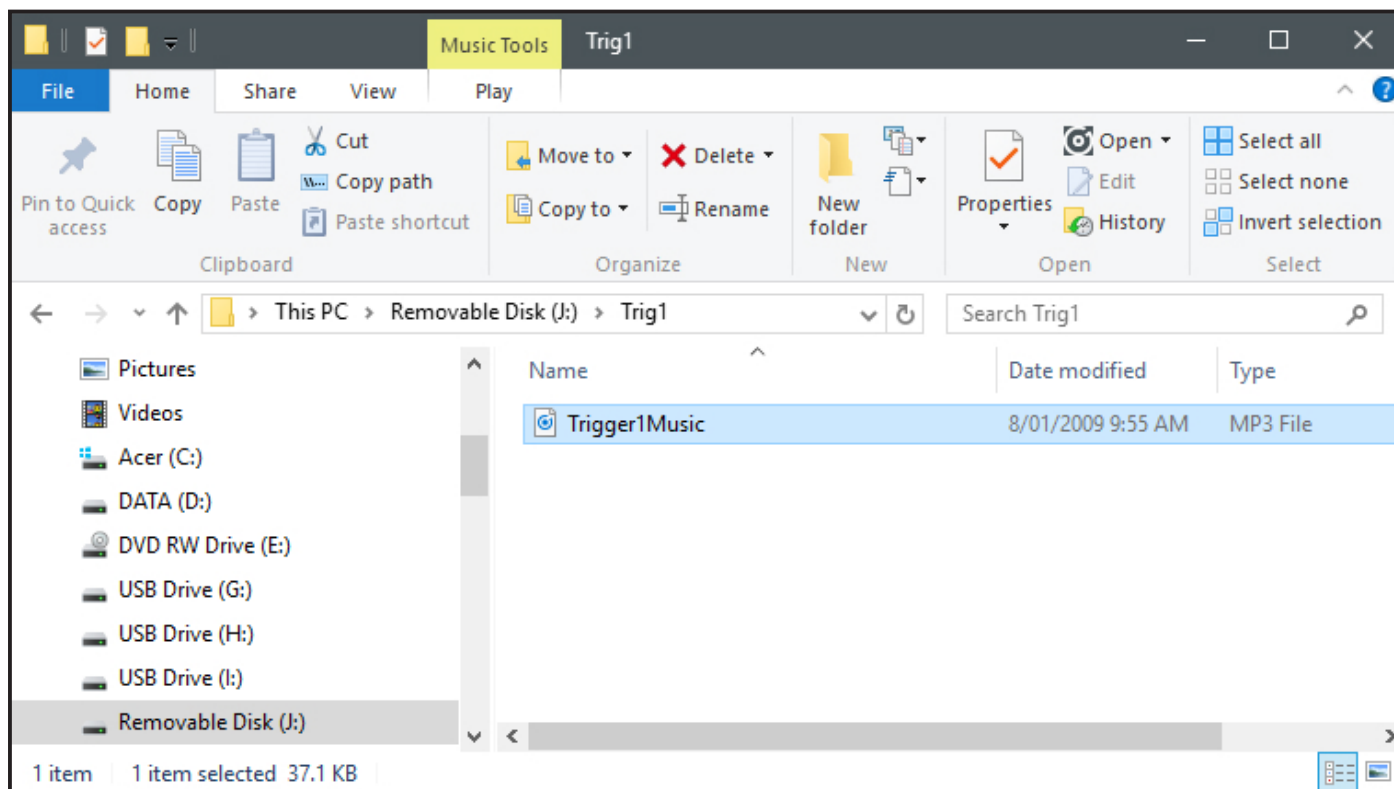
Music Tools Trig1

File Home Share View Play

Pin to Quick access
Copy
Paste
Cut
Copy path
Paste shortcut
Clipboard

Move to
Copy to
Delete
Rename
Organize

New folder
New

Properties
Open
Edit
History
Open

Select all
Select none
Invert selection
Select

This PC > Removable Disk (J:) > Trig1

Search Trig1

Pictures
Videos
Acer (C:)
DATA (D:)
DVD RW Drive (E:)
USB Drive (G:)
USB Drive (H:)
USB Drive (I:)
Removable Disk (J:)

| Name | Date modified | Type |
|---|---|---|
| Trigger1Music | 8/01/2009 9:55 AM | MP3 File |

1 item 1 item selected 37.1 KB